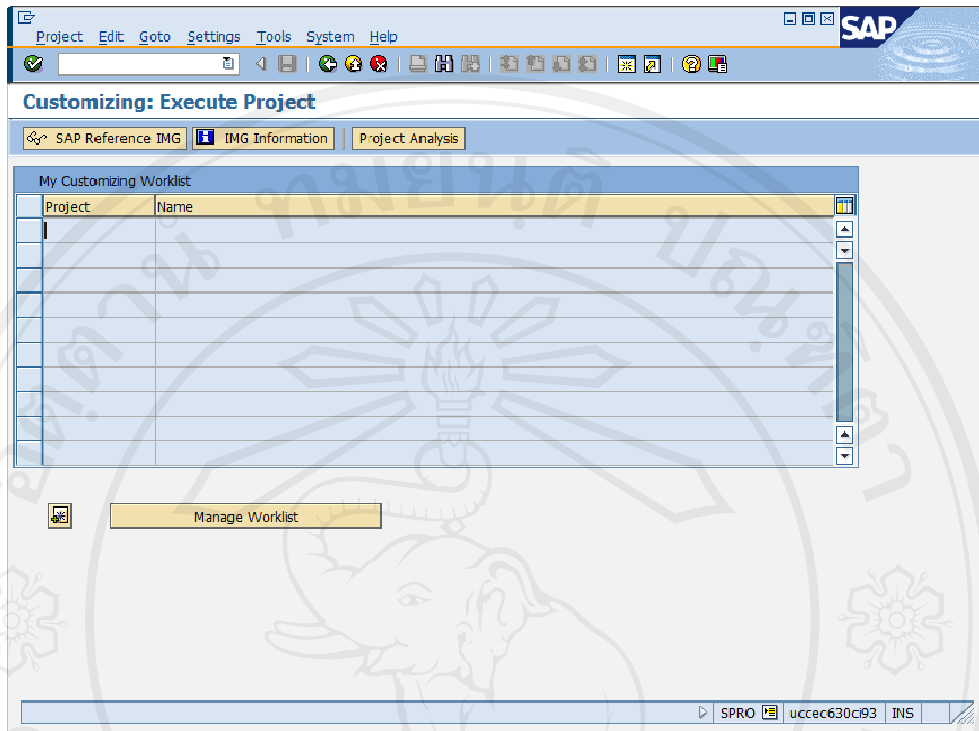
Project Edit Goto Settings Tools System Help

SAP

Customizing: Execute Project

SAP Reference IMG IMG Information Project Analysis

My Customizing Worklist

| Project | Name |
|---|---|
| | |
| | |
| | |
| | |
| | |
| | |
| | |
| | |
| | |
| | |

Manage Worklist

SPRO uccec630ci93 INS